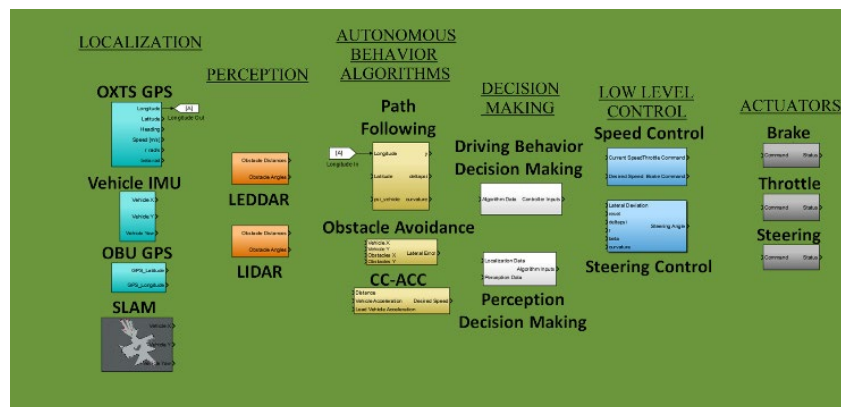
LOCALIZATION

OXTS GPS

Longitude
Latitude
Heading
Speed [m/s]
r rad/s
Velocity

[A]
Longitude Out

Vehicle IMU

Vehicle X
Vehicle Y
Vehicle Yaw

OBU GPS

GPS_Latitude
GPS_Longitude

SLAM

Vehicle X
Vehicle Y
Vehicle Yaw

PERCEPTION

Obstacle Distances
Obstacle Angles

LEDDAR

Obstacle Distances
Obstacle Angles

LIDAR

AUTONOMOUS BEHAVIOR ALGORITHMS

Path Following

[A]
Longitude In

Longitude
Latitude
psi_vehicle
y
deltapsi
curvature

Obstacle Avoidance

Vehicle X
Vehicle Y
Obstacles X
Obstacles Y
Lateral Error

CC-ACC

Distance
Vehicle Acceleration
Lead Vehicle Acceleration
Desired Speed

DECISION MAKING

Driving Behavior Decision Making

Algorithm Data
Controller Inputs

Localization Data
Perception Data
Algorithm Inputs

Perception Decision Making

LOW LEVEL CONTROL

Speed Control

Current Speed
Desired Speed
Throttle Command
Brake Command

Lateral Deviation
result
deltapsi
y
beta
curvature
Steering Angle

Steering Control

ACTUATORS

Brake

Command
Status

Throttle

Command
Status

Steering

Command
Status